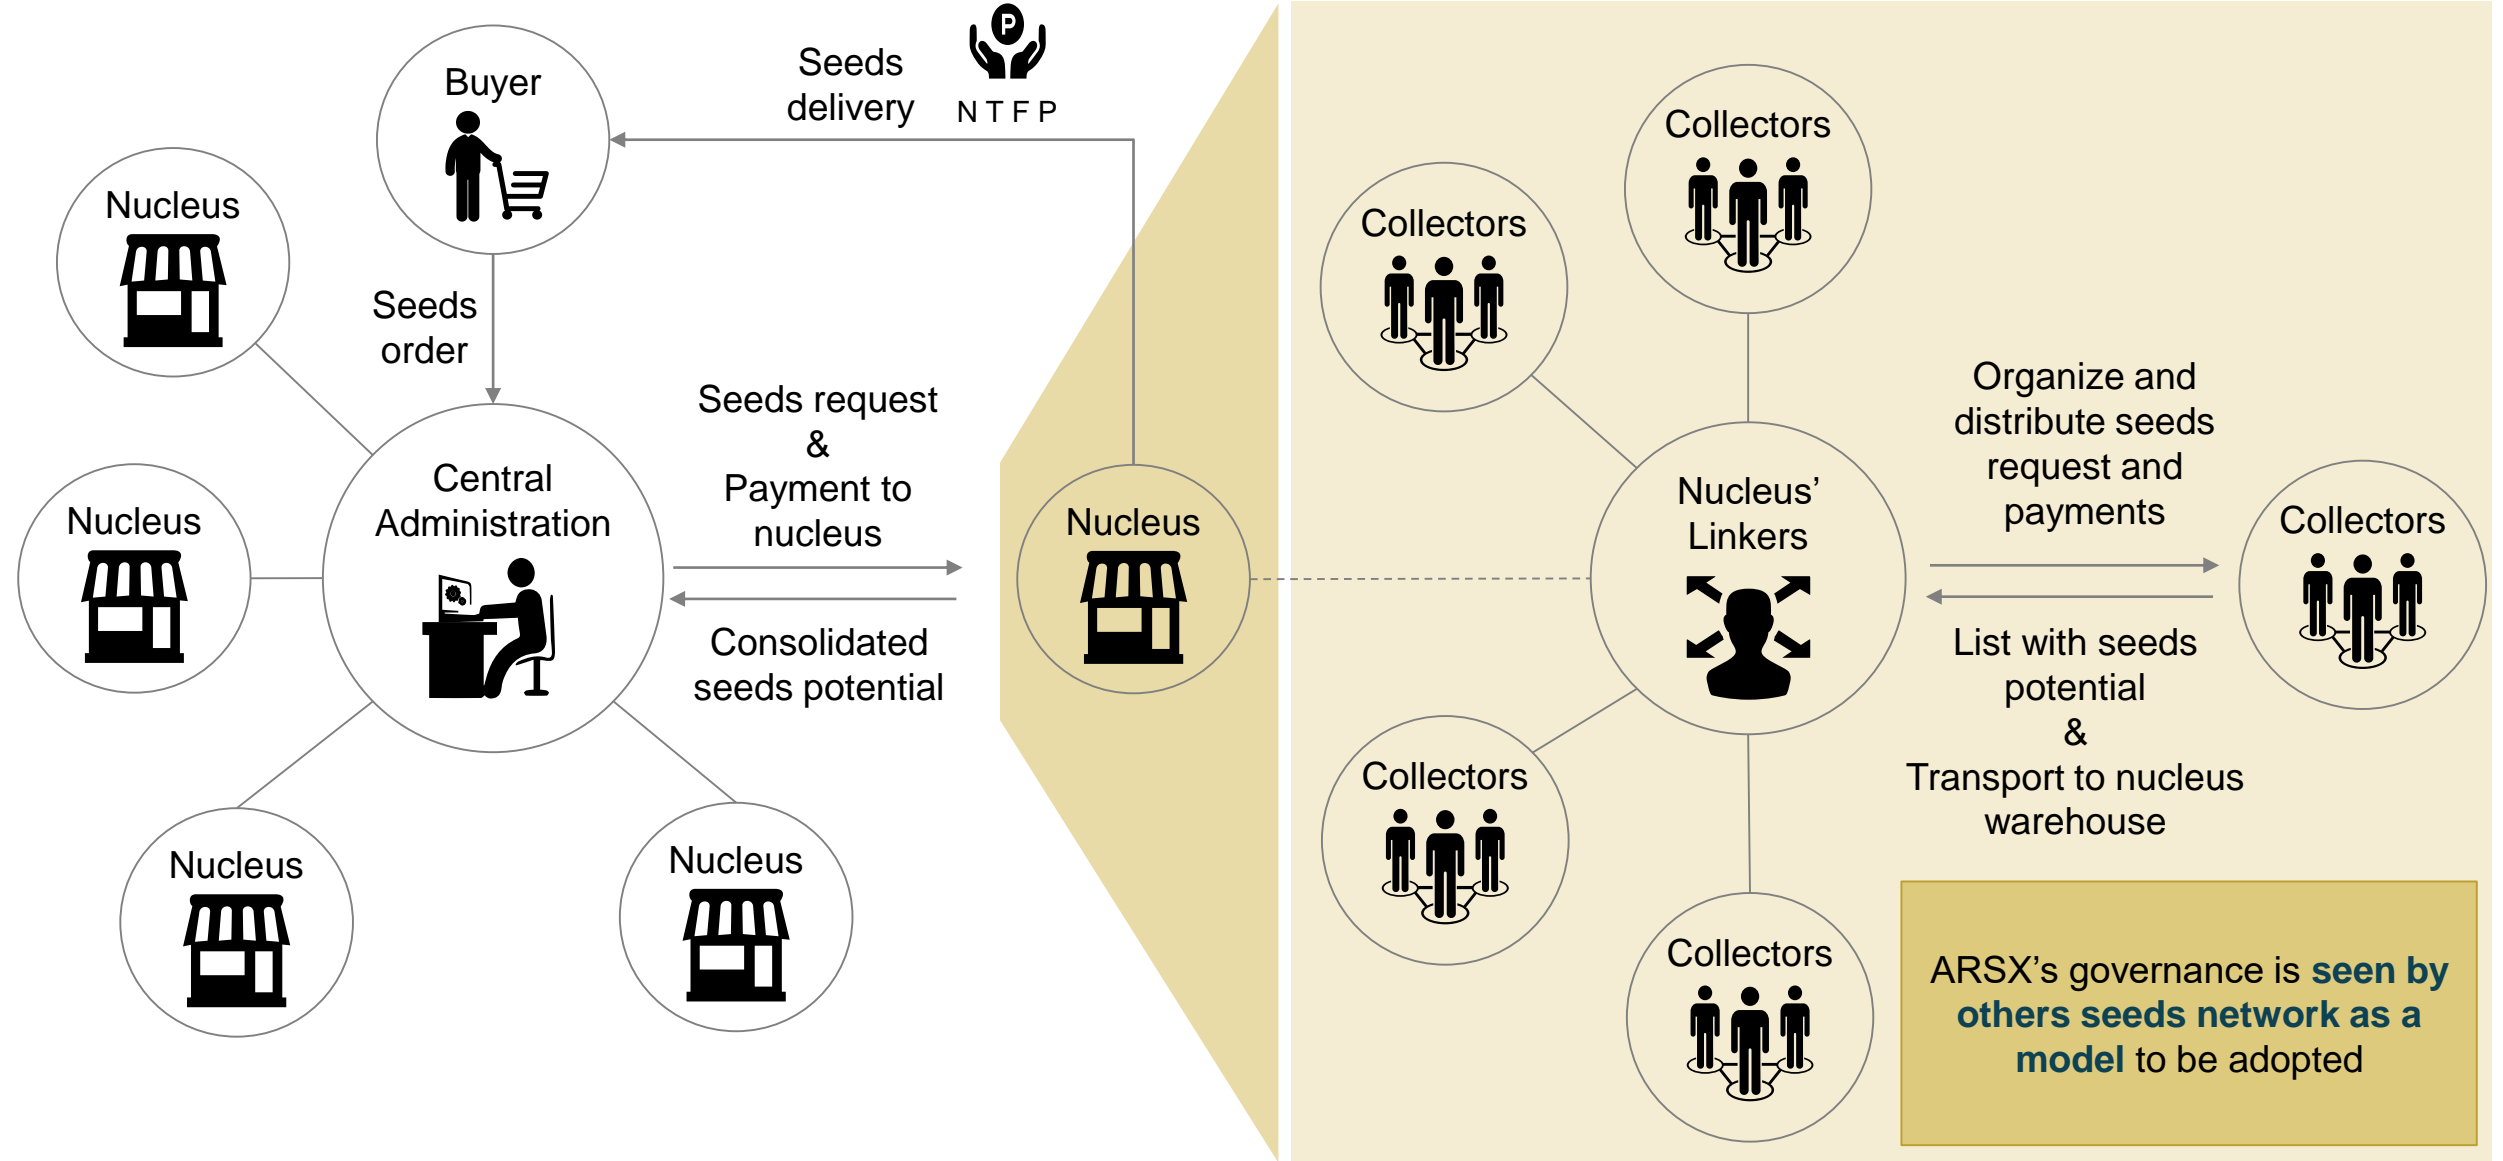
Seeds delivery

P

N T F P

Buyer

Nucleus

Seeds order

Central Administration

Seeds request & Payment to nucleus

Consolidated seeds potential

Nucleus

Nucleus

Nucleus

Nucleus

Collectors

Collectors

Nucleus' Linkers

Organize and distribute seeds request and payments

Collectors

List with seeds potential & Transport to nucleus warehouse

Collectors

Collectors

ARSX's governance is seen by others seeds network as a model to be adopted